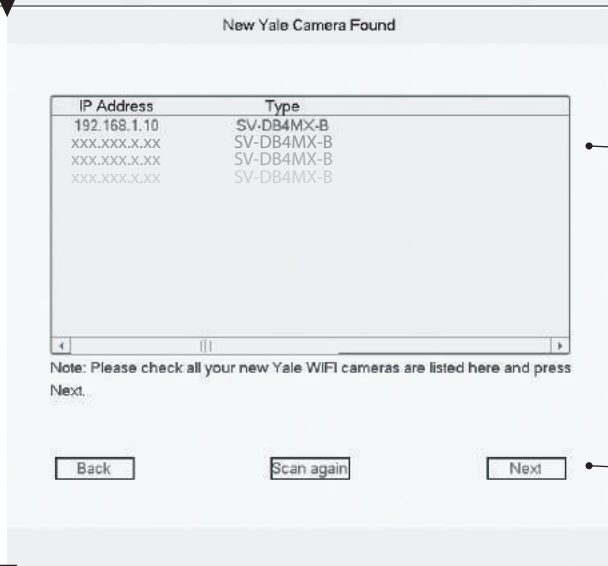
New Yale Camera Found

| IP Address | Type |
|---|---|
| 192.168.1.10 | SV-DB4MX-B |
| xxx.xxx.x.xx | SV-DB4MX-B |
| xxx.xxx.x.xx | SV-DB4MX-B |
| xxx.xxx.x.xx | SV-DB4MX-B |

Note: Please check all your new Yale WIFI cameras are listed here and press Next.

Back

Scan again

Next